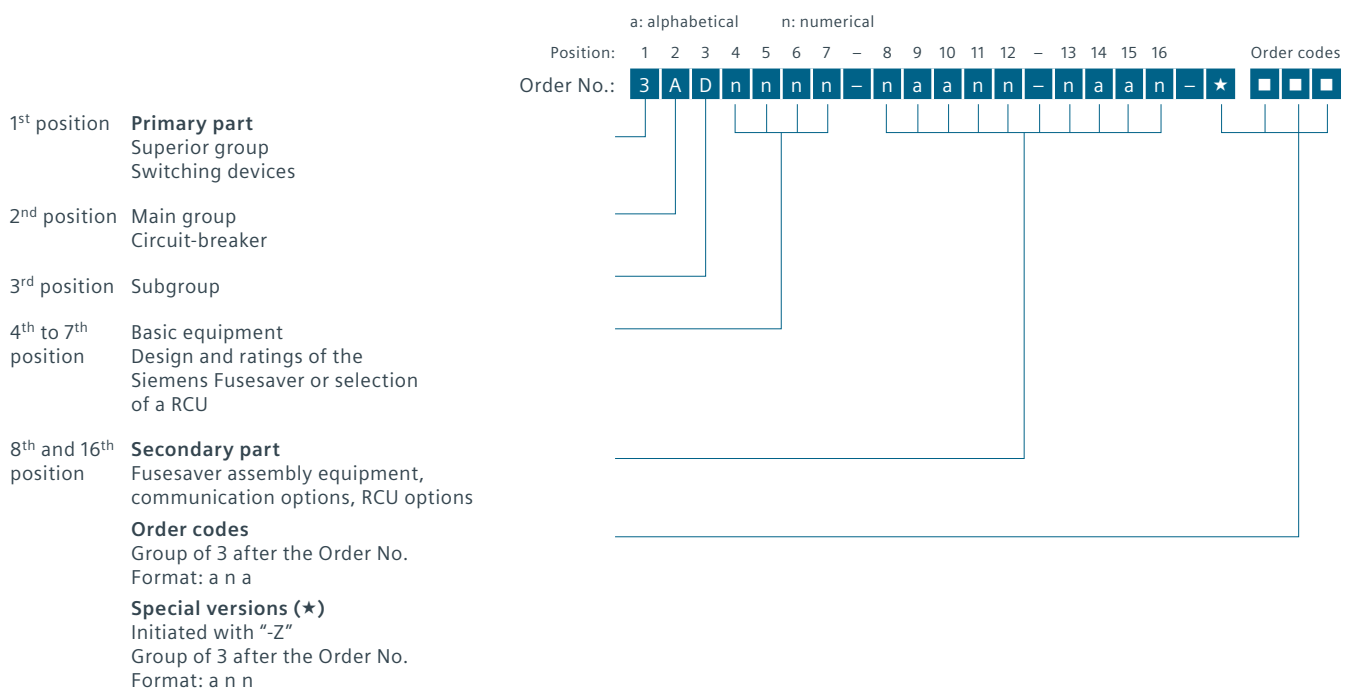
a: alphabetical n: numerical

Position: 1 2 3 4 5 6 7 – 8 9 10 11 12 – 13 14 15 16 Order codes

Order No.: 3 A D n n n n – n a a n n – n a a n – ★ ■ ■ ■

1st position **Primary part**
Superior group
Switching devices

2nd position Main group
Circuit-breaker

3rd position Subgroup

4th to 7th position Basic equipment
Design and ratings of the Siemens Fusesaver or selection of a RCU

8th and 16th position **Secondary part**
Fusesaver assembly equipment, communication options, RCU options

**Order codes**
Group of 3 after the Order No.
Format: a n a

**Special versions (★)**
Initiated with "-Z"
Group of 3 after the Order No.
Format: a n n